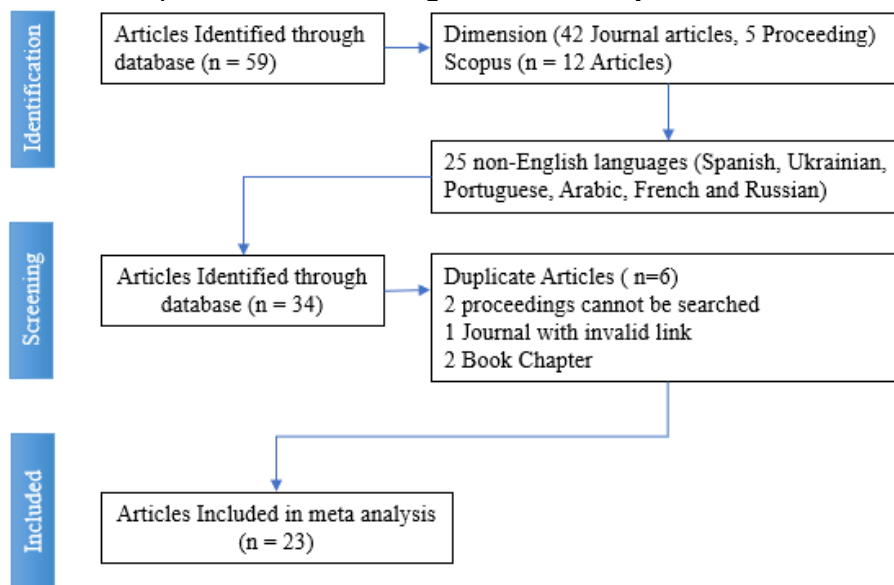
Identification

Articles Identified through database (n = 59)

Dimension (42 Journal articles, 5 Proceeding)
Scopus (n = 12 Articles)

25 non-English languages (Spanish, Ukrainian, Portuguese, Arabic, French and Russian)

Screening

Articles Identified through database (n = 34)

Duplicate Articles ( n=6)
2 proceedings cannot be searched
1 Journal with invalid link
2 Book Chapter

Included

Articles Included in meta analysis (n = 23)